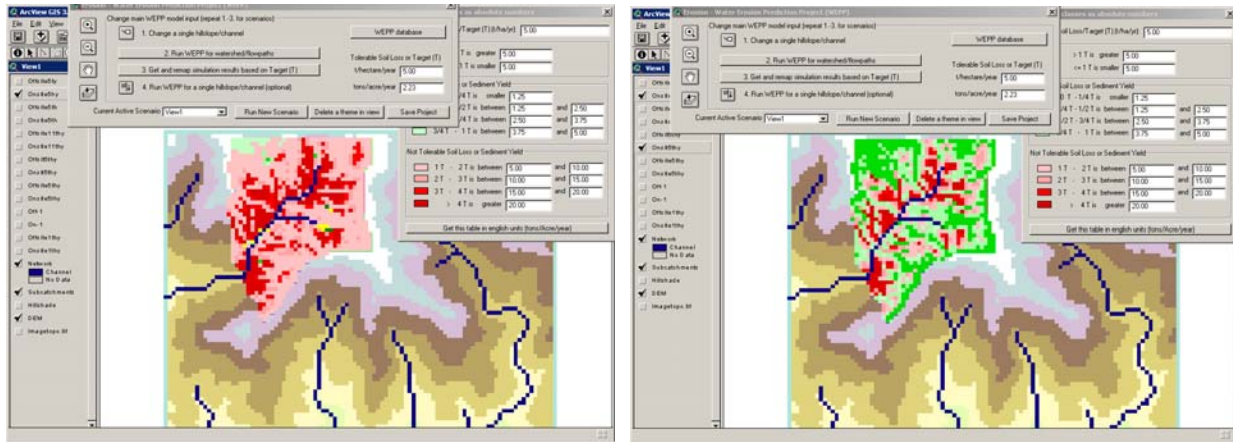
ArcView GIS 3.

File Edit View

View1

Ofs6sfby
Ons6sfby
Ons6sfby
Ons6sfby
Ons6s11fby
Ons6s11fby
Ofs6s8fby
Ons6s8fby
Ofs6s8fby
Ons6s8fby
Ofs 1
On 1
Ofs6s1fby
Ons6s1fby
Network
Channel
No Data
Subcatchments
Hillshade
DEM
Imagetops.tif

Change main WEPP model input (repeat 1 -3. for scenarios)

1. Change a single hillslope/channel

WEPP database

2. Run WEPP for watershed/flowpaths

3. Get and remap simulation results based on Target (T)

Tolerable Soil Loss or Target (T)

t/hectare/year 5.00

4. Run WEPP for a single hillslope/channel (optional)

tons/acre/year 2.23

Current Active Scenario View1

Run New Scenario

Delete a theme in view

Save Project

Target (T)(t/ha/yr) 5.00

1 T is greater 5.00

1 T is smaller 5.00

or Sediment Yield

1/4 T is smaller 1.25

1/2 T is between 1.25 and 2.50

3/4 T is between 2.50 and 3.75

3/4 T - 1 T is between 3.75 and 5.00

Not Tolerable Soil Loss or Sediment Yield

1 T - 2 T is between 5.00 and 10.00

2 T - 3 T is between 10.00 and 15.00

3 T - 4 T is between 15.00 and 20.00

> 4 T is greater 20.00

Get this table in english units (tons/Acre/year)

ArcView

Erosion - Water Erosion Prediction Project (WEPP)

File Edit

View1

Change main WEPP model input (repeat 1 -3. for scenarios)

1. Change a single hillslope/channel

WEPP database

2. Run WEPP for watershed/flowpaths

3. Get and remap simulation results based on Target (T)

Tolerable Soil Loss or Target (T)

t/hectare/year 5.00

4. Run WEPP for a single hillslope/channel (optional)

tons/acre/year 2.23

Current Active Scenario View1

Run New Scenario

Delete a theme in view

Save Project

classes as absolute numbers

Soil Loss/Target (T)(t/ha/yr) 5.00

> 1 T is greater 5.00

<= 1 T is smaller 5.00

Soil Loss or Sediment Yield

0 T - 1/4 T is smaller 1.25

1/4 T - 1/2 T is between 1.25 and 2.50

1/2 T - 3/4 T is between 2.50 and 3.75

3/4 T - 1 T is between 3.75 and 5.00

Not Tolerable Soil Loss or Sediment Yield

1 T - 2 T is between 5.00 and 10.00

2 T - 3 T is between 10.00 and 15.00

3 T - 4 T is between 15.00 and 20.00

> 4 T is greater 20.00

Get this table in english units (tons/Acre/year)